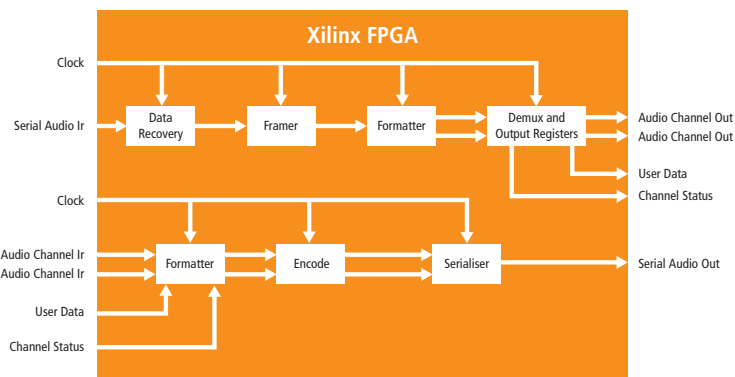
Xilinx FPGA

Clock

Serial Audio Ir

Data Recovery

Framer

Formatter

Demux and Output Registers

Audio Channel Out

Audio Channel Out

User Data

Channel Status

Clock

Audio Channel Ir

Audio Channel Ir

Formatter

Encode

Serialiser

Serial Audio Out

User Data

Channel Status